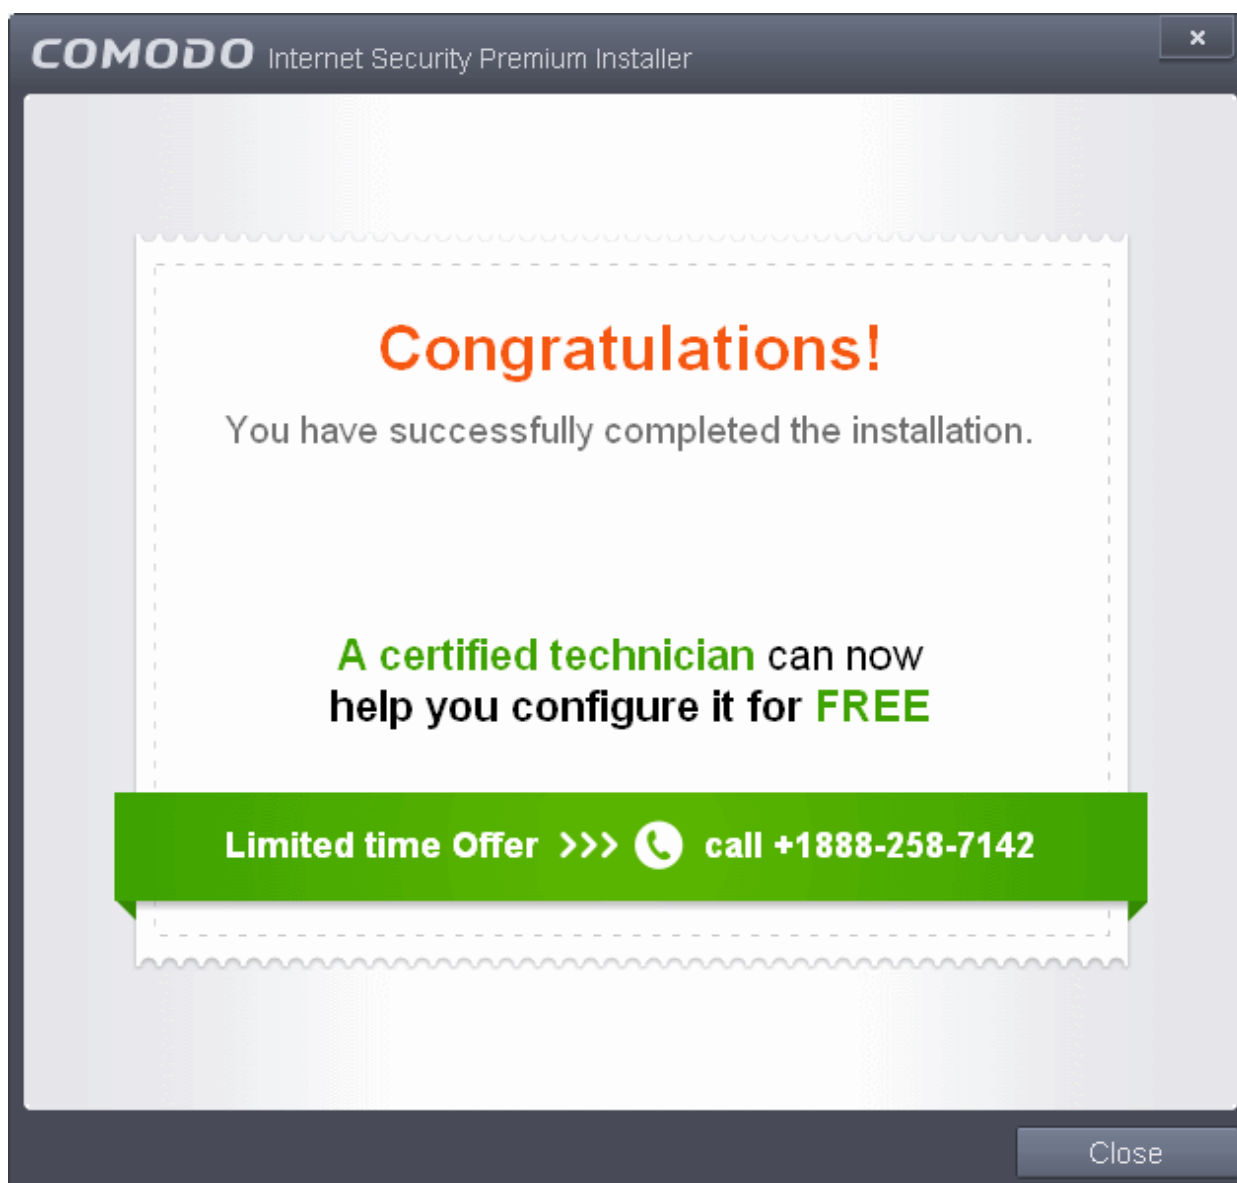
COMODO Internet Security Premium Installer

×

Congratulations!

You have successfully completed the installation.

A certified technician can now help you configure it for FREE

Limited time Offer >>> call +1888-258-7142

Close